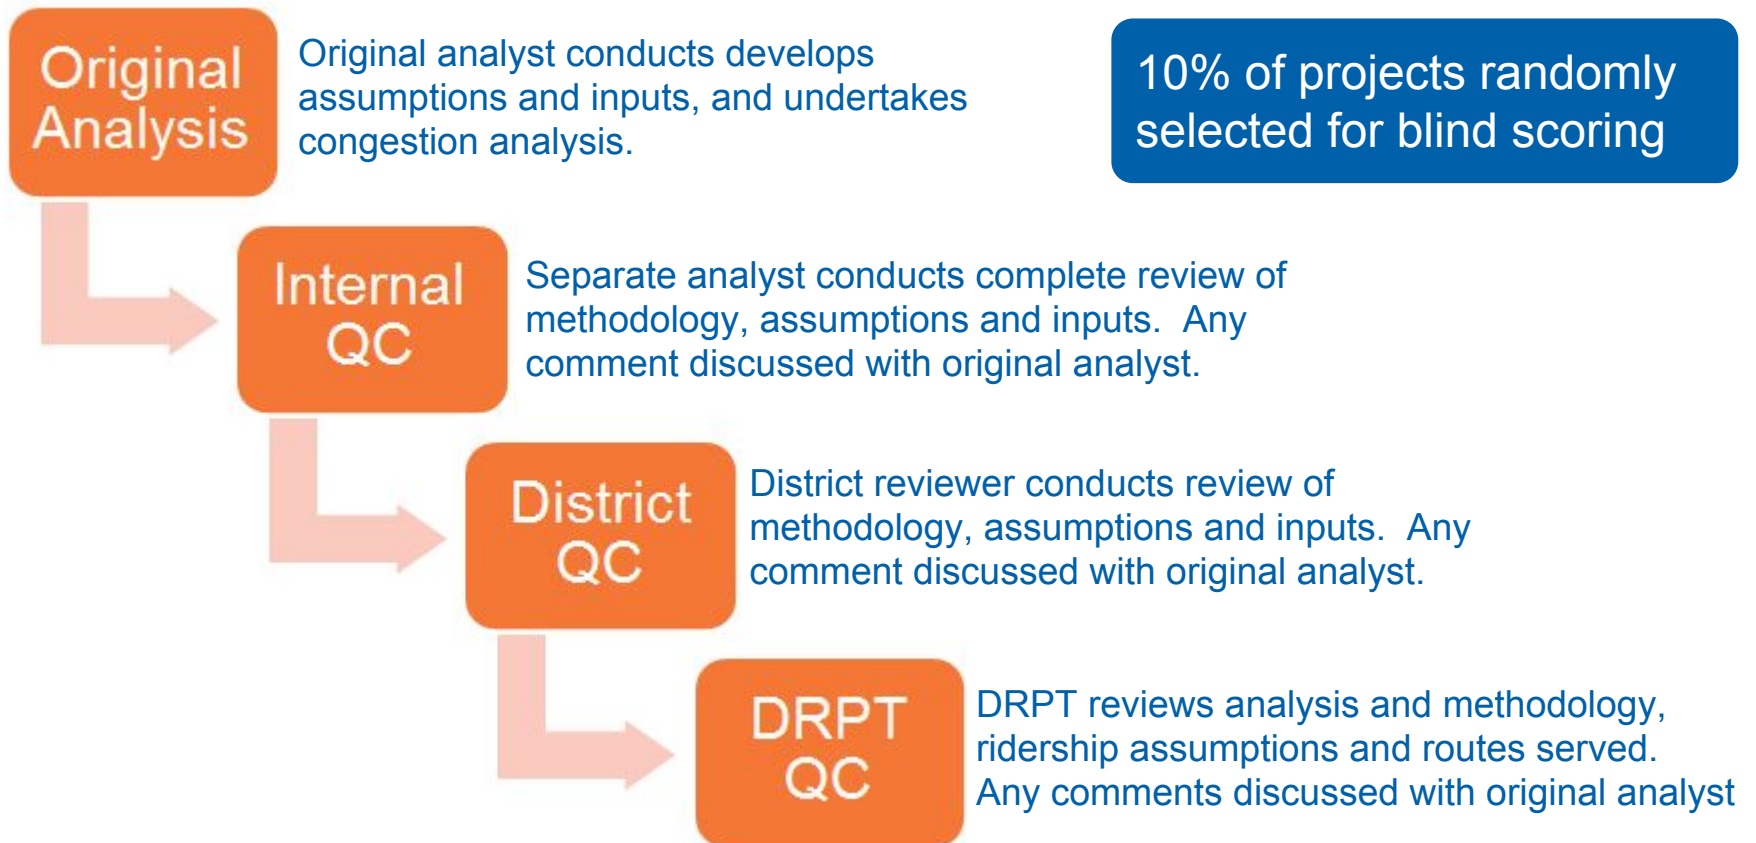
Original Analysis

Original analyst conducts develops assumptions and inputs, and undertakes congestion analysis.

10% of projects randomly selected for blind scoring

Internal QC

Separate analyst conducts complete review of methodology, assumptions and inputs. Any comment discussed with original analyst.

District QC

District reviewer conducts review of methodology, assumptions and inputs. Any comment discussed with original analyst.

DRPT QC

DRPT reviews analysis and methodology, ridership assumptions and routes served. Any comments discussed with original analyst